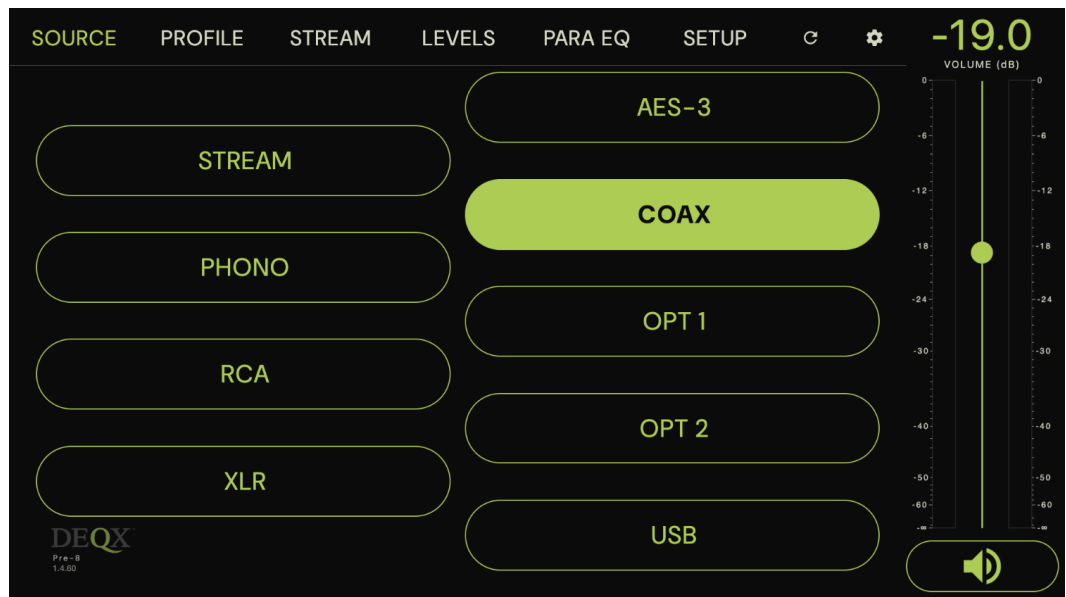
SOURCE PROFILE STREAM LEVELS PARA EQ SETUP

-19.0
VOLUME (dB)

0 -6 -12 -18 -24 -30 -40 -50 -60 -∞

0 -6 -12 -18 -24 -30 -40 -50 -60 -∞

STREAM

PHONO

RCA

XLR

AES-3

COAX

OPT 1

OPT 2

USB

DEQX
Pre-8
1.4.60